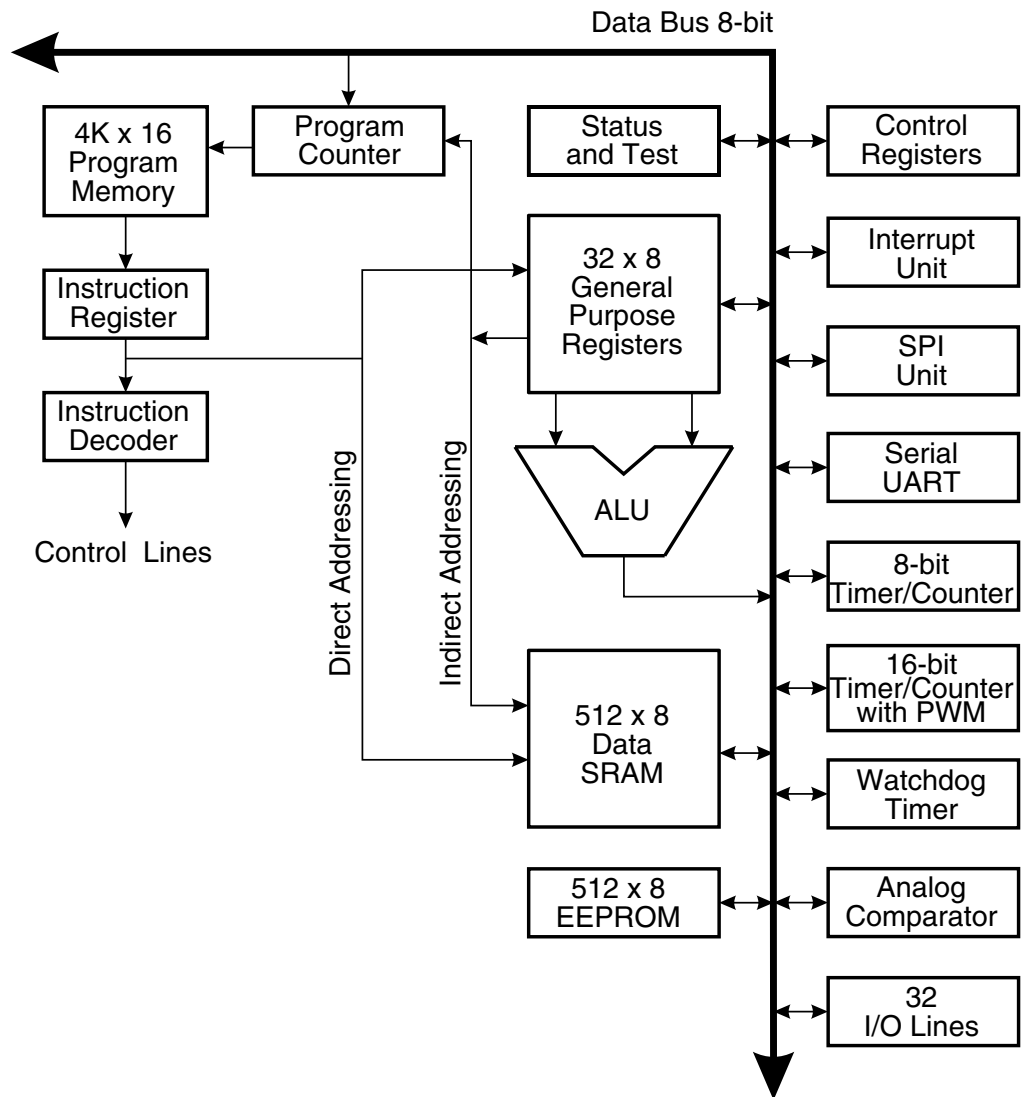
Data Bus 8-bit

4K x 16 Program Memory

Program Counter

Status and Test

Control Registers

Interrupt Unit

32 x 8 General Purpose Registers

Instruction Register

SPI Unit

Instruction Decoder

Serial UART

ALU

Control Lines

Direct Addressing

Indirect Addressing

8-bit Timer/Counter

16-bit Timer/Counter with PWM

512 x 8 Data SRAM

Watchdog Timer

512 x 8 EEPROM

Analog Comparator

32 I/O Lines